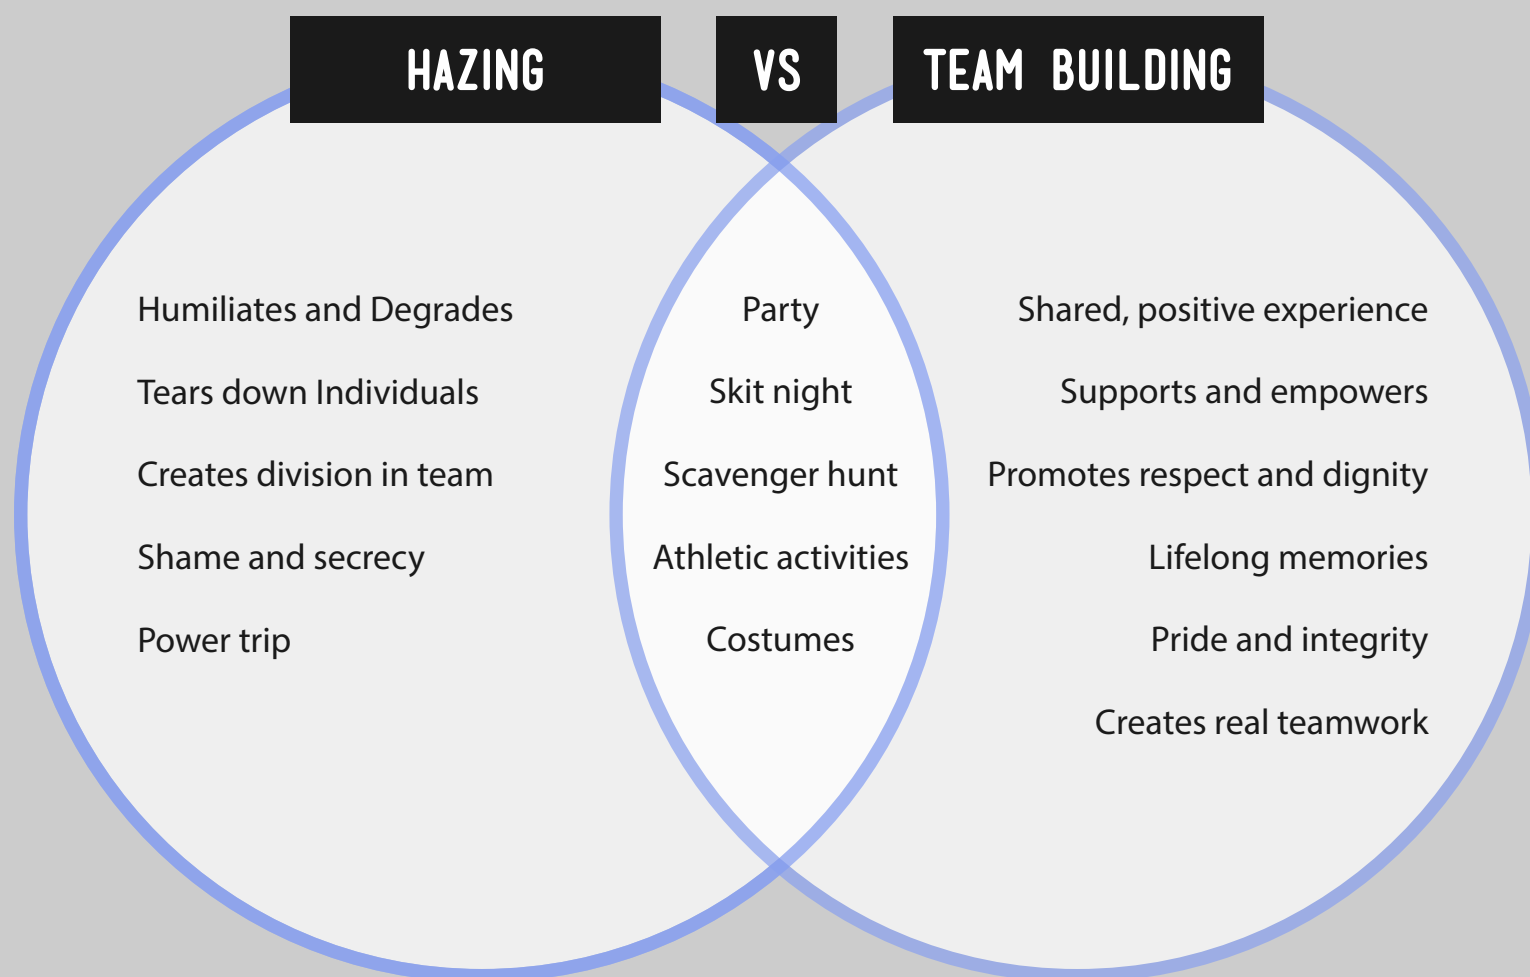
HAZING

VS

TEAM BUILDING

Humiliates and Degrades

Tears down Individuals

Creates division in team

Shame and secrecy

Power trip

Party

Skit night

Scavenger hunt

Athletic activities

Costumes

Shared, positive experience

Supports and empowers

Promotes respect and dignity

Lifelong memories

Pride and integrity

Creates real teamwork